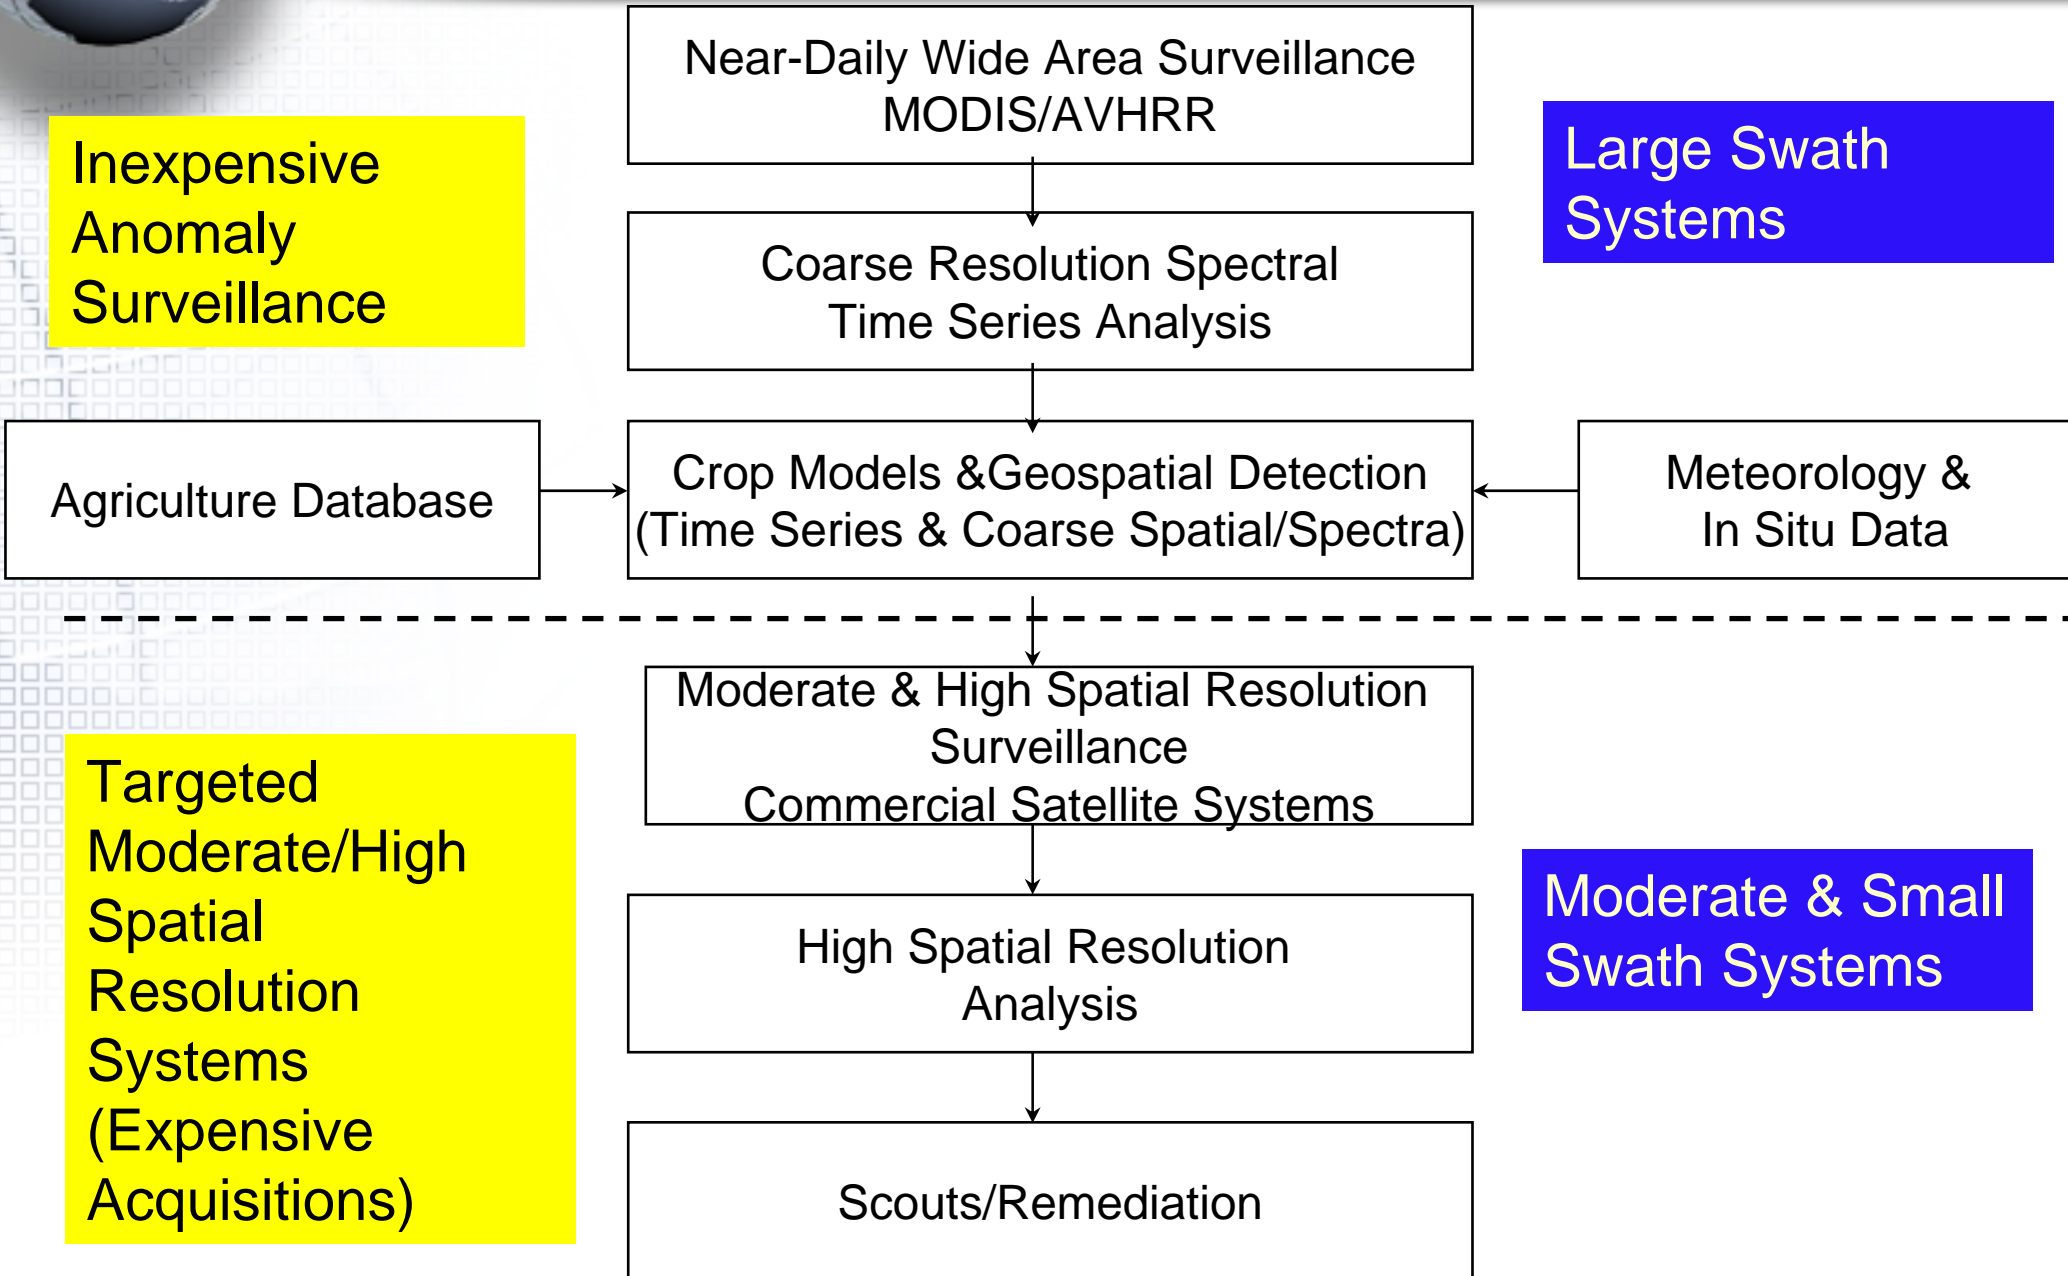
Inexpensive Anomaly Surveillance

Near-Daily Wide Area Surveillance MODIS/AVHRR

Large Swath Systems

Coarse Resolution Spectral Time Series Analysis

Agriculture Database

Crop Models &Geospatial Detection (Time Series & Coarse Spatial/Spectra)

Meteorology & In Situ Data

Targeted Moderate/High Spatial Resolution Systems (Expensive Acquisitions)

Moderate & High Spatial Resolution Surveillance Commercial Satellite Systems

High Spatial Resolution Analysis

Moderate & Small Swath Systems

Scouts/Remediation